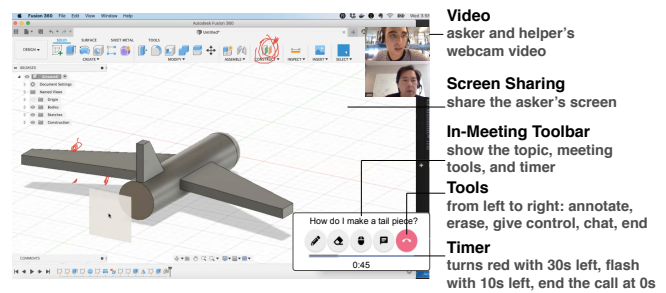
Fusion 360 File Edit View Window Help

Autodesk Fusion 360

Untitled*

DESIGN

SOLID SURFACE SHEET METAL TOOLS

CREATE MODIFY ASSEMBLE CONSTRUCT INSPECT INSERT SELECT

BROWSER

Document Settings

Named Views

Origin

Bodies

Sketches

Construction

COMMENTS

How do I make a tail piece?

0:45

Video
asker and helper's webcam video

Screen Sharing
share the asker's screen

In-Meeting Toolbar
show the topic, meeting tools, and timer

Tools
from left to right: annotate, erase, give control, chat, end

Timer
turns red with 30s left, flash with 10s left, end the call at 0s